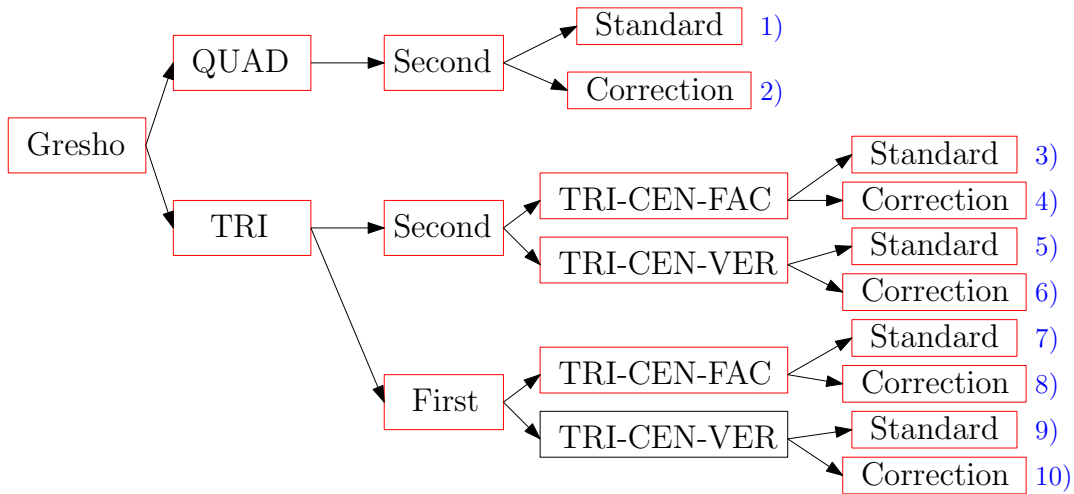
Gresho

QUAD

Second

Standard 1)

Correction 2)

TRI

Second

TRI-CEN-FAC

Standard 3)

Correction 4)

TRI-CEN-VER

Standard 5)

Correction 6)

First

TRI-CEN-FAC

Standard 7)

Correction 8)

TRI-CEN-VER

Standard 9)

Correction 10)